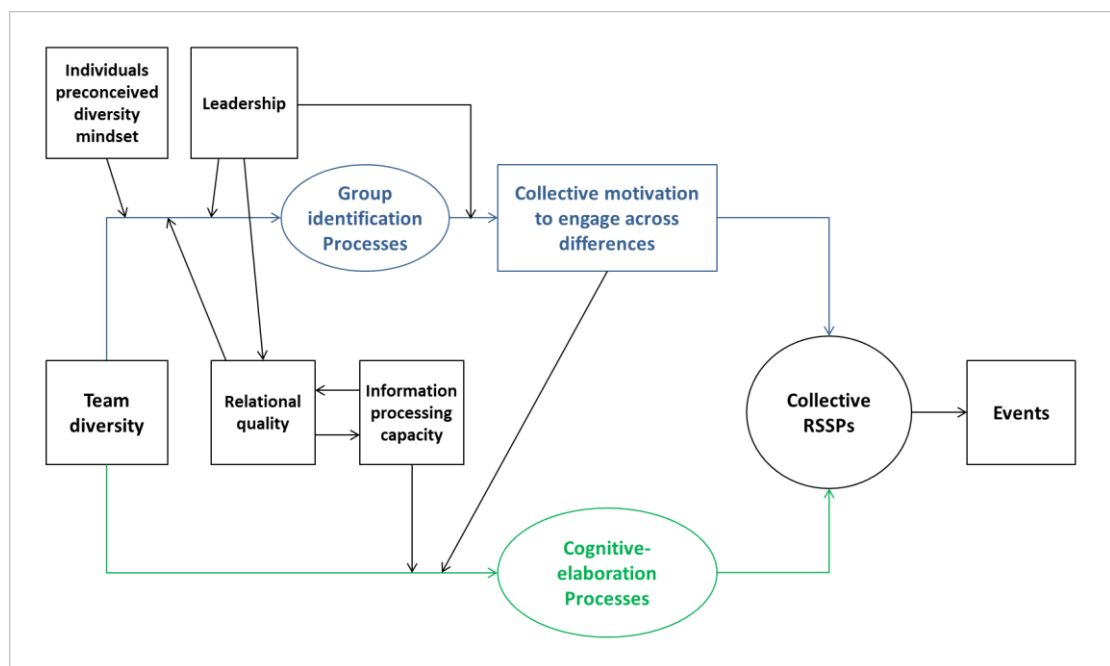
Individuals preconceived diversity mindset

Leadership

Group identification Processes

Collective motivation to engage across differences

Team diversity

Relational quality

Information processing capacity

Collective RSSPs

Events

Cognitive-elaboration Processes